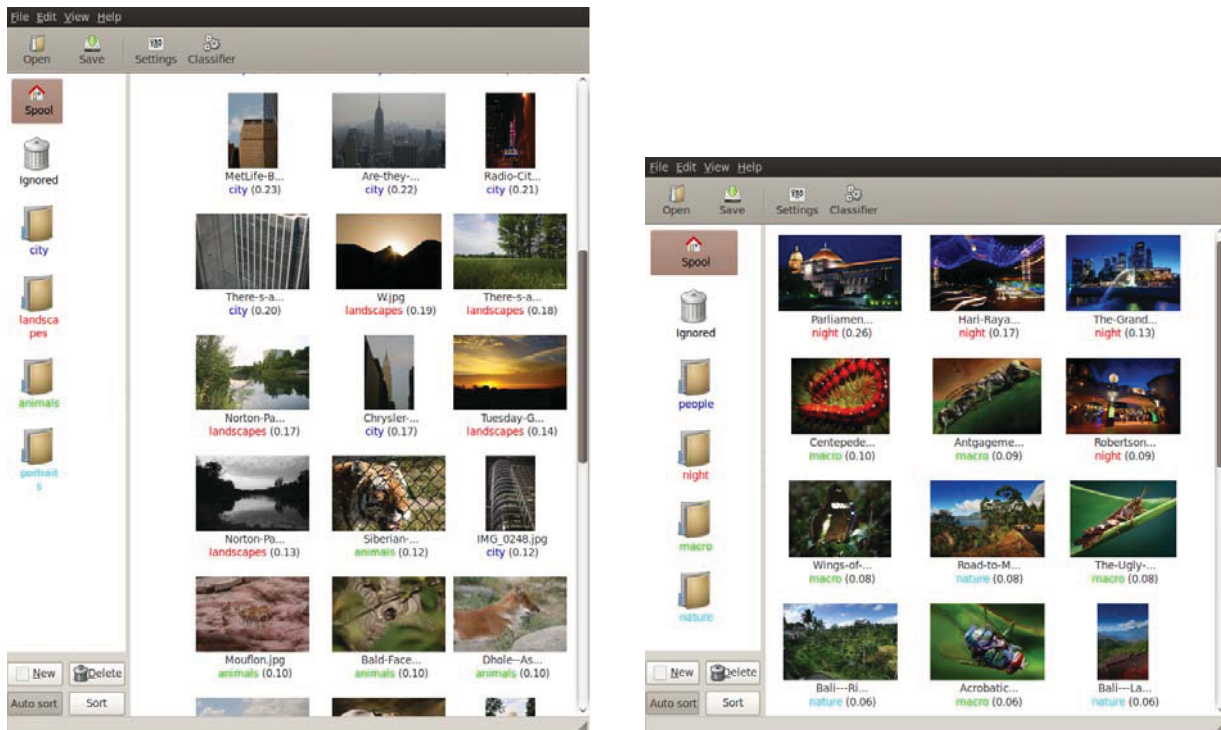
File Edit View Help

Open Save Settings Classifier

Spool

Ignored

city

landscapes

animals

portraits

New Delete

Auto sort Sort

MetLife-B...
city (0.23)

Are-they-...
city (0.22)

Radio-Cit...
city (0.21)

There-s-a...
city (0.20)

W.jpg
landscapes (0.19)

There-s-a...
landscapes (0.18)

Norton-Pa...
landscapes (0.17)

Chrysler-...
city (0.17)

Tuesday-G...
landscapes (0.14)

Norton-Pa...
landscapes (0.13)

Siberian-...
animals (0.12)

IMG_0248.jpg
city (0.12)

Mouflon.jpg
animals (0.10)

Bald-Face...
animals (0.10)

Dhole--As...
animals (0.10)

File Edit View Help

Open Save Settings Classifier

Spool

Ignored

people

night

macro

nature

New Delete

Auto sort Sort

Parliamen...
night (0.26)

Hari-Raya...
night (0.17)

The-Grand...
night (0.13)

Centepede...
macro (0.10)

Antgageme...
macro (0.09)

Robertson...
night (0.09)

Wings-of-...
macro (0.08)

Road-to-M...
nature (0.08)

The-Ugly-...
macro (0.08)

Bali---Ri...
nature (0.06)

Acrobatic...
macro (0.06)

Bali---La...
nature (0.06)